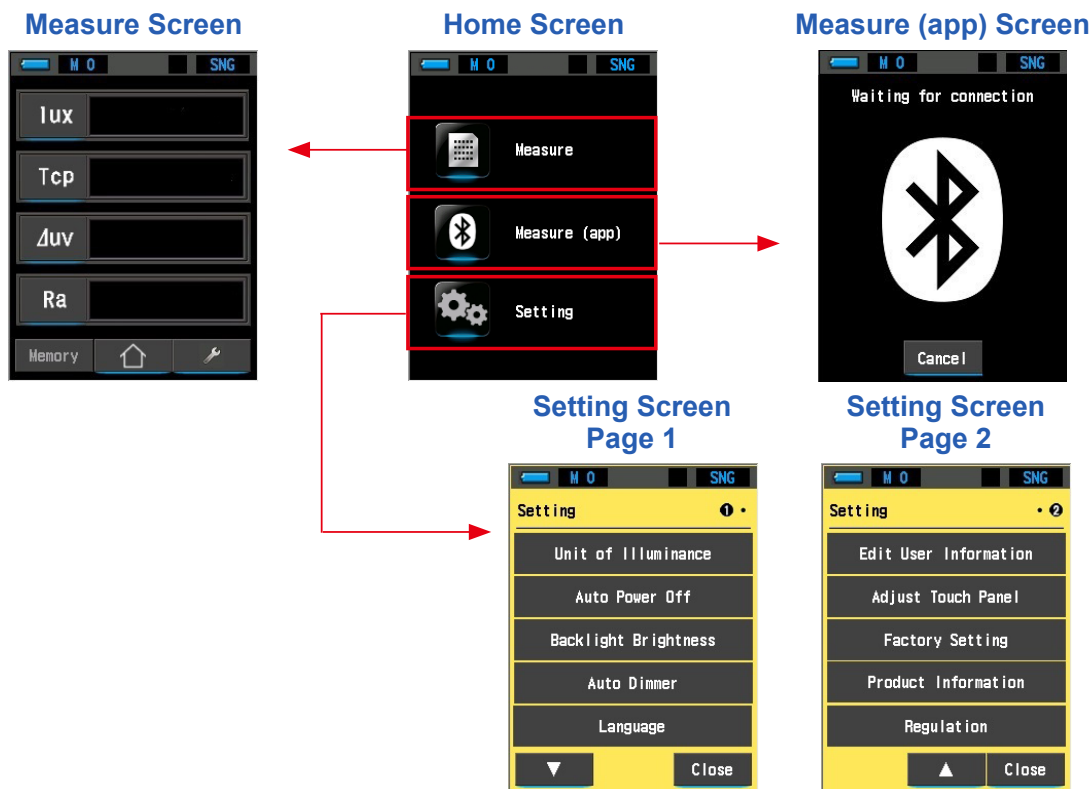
Measure Screen

M 0 SNG

lux

Tcp

Δuv

Ra

Memory

Home Screen

M 0 SNG

Measure

Measure (app)

Setting

Measure (app) Screen

M 0 SNG

Waiting for connection

Cancel

Setting Screen Page 1

M 0 SNG

Setting ❶ •

Unit of Illuminance

Auto Power Off

Backlight Brightness

Auto Dimmer

Language

▼

Close

Setting Screen Page 2

M 0 SNG

Setting • ❷

Edit User Information

Adjust Touch Panel

Factory Setting

Product Information

Regulation

▲

Close